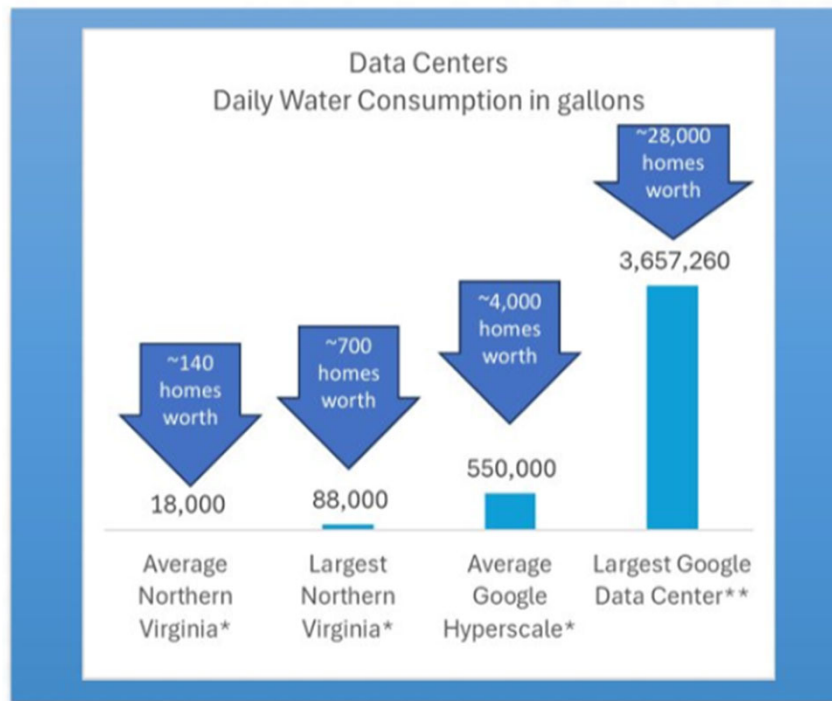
Data Centers
Daily Water Consumption in gallons

~140 homes worth

18,000

~700 homes worth

88,000

~4,000 homes worth

550,000

~28,000 homes worth

3,657,260

Average Northern Virginia*

Largest Northern Virginia*

Average Google Hyperscale*

Largest Google Data Center**